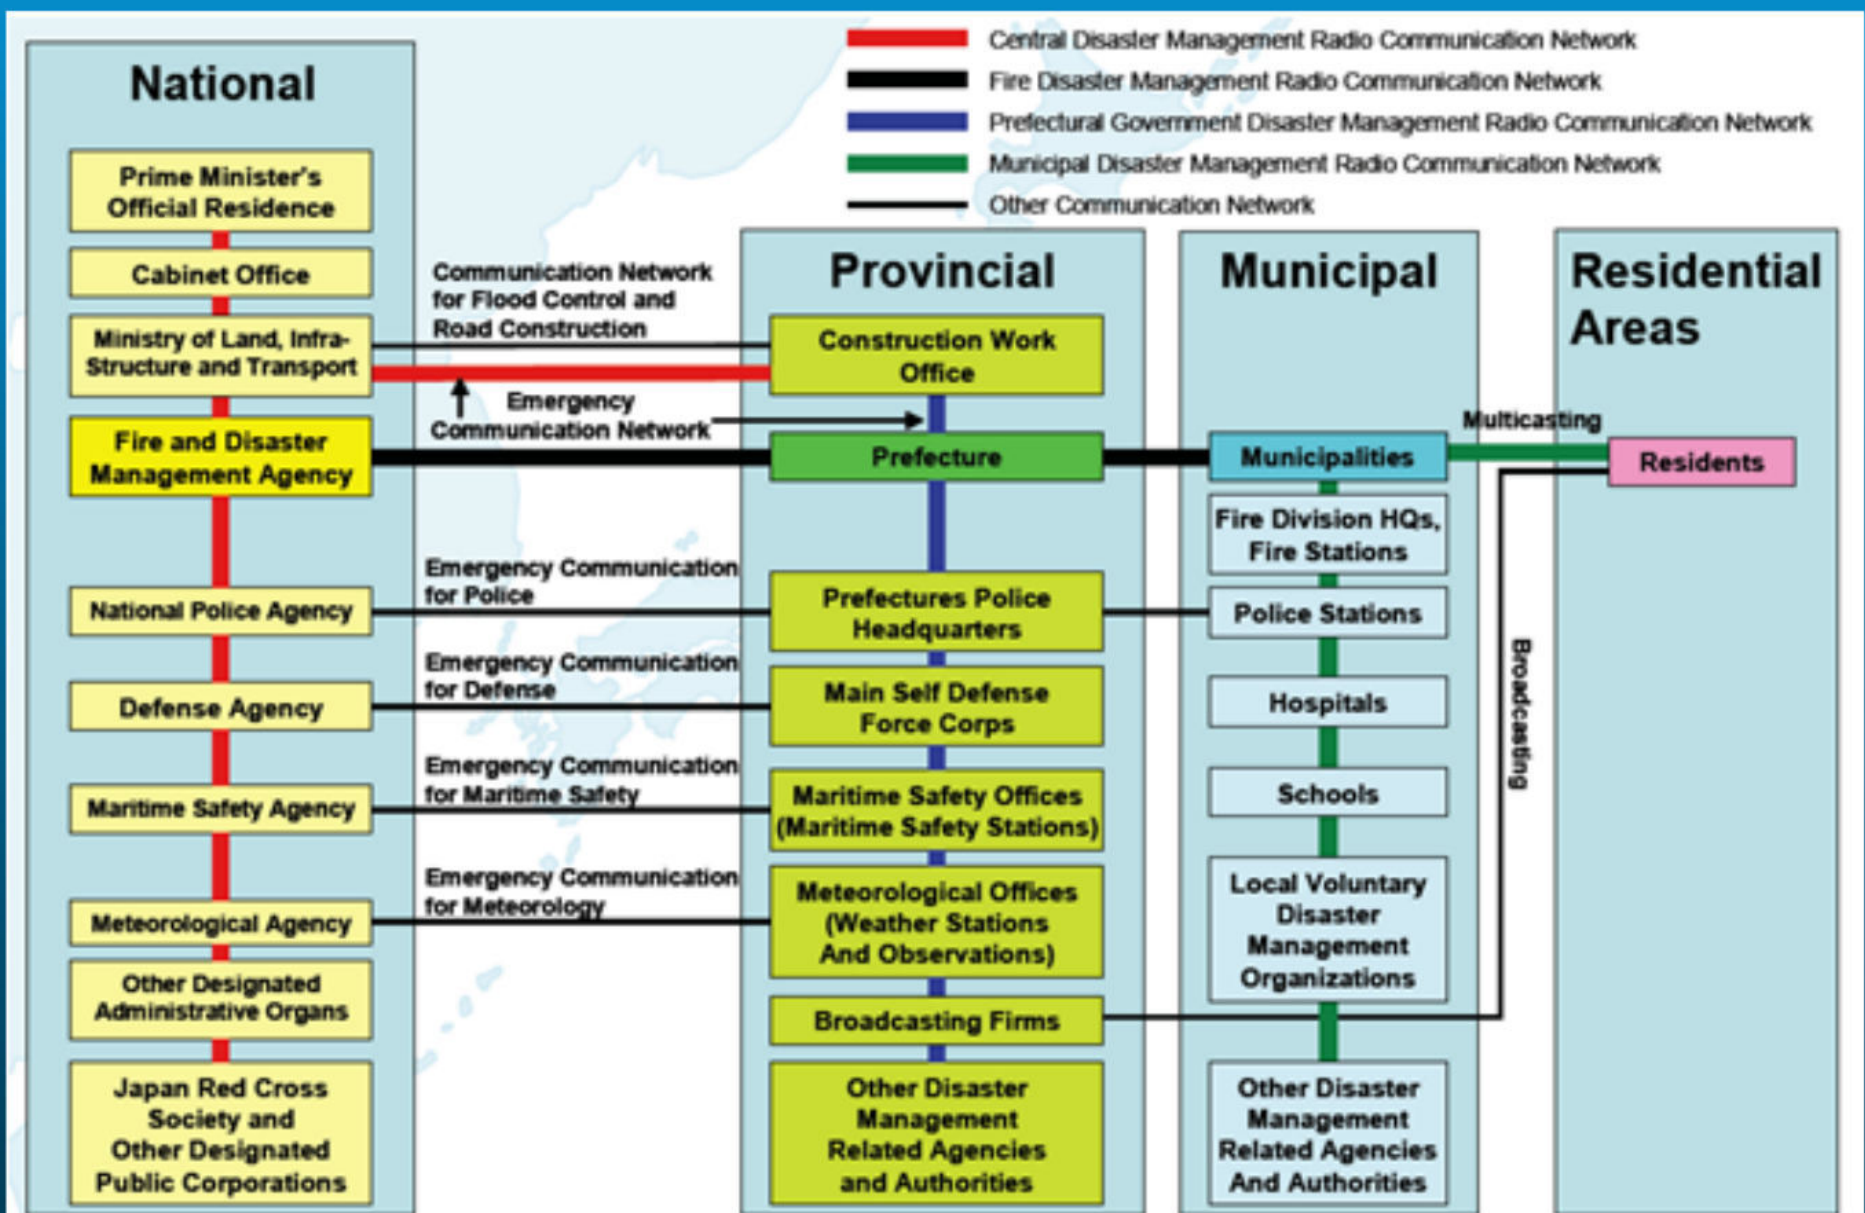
Central Disaster Management Radio Communication Network
Fire Disaster Management Radio Communication Network
Prefectural Government Disaster Management Radio Communication Network
Municipal Disaster Management Radio Communication Network
Other Communication Network

National

Prime Minister's Official Residence
Cabinet Office
Ministry of Land, Infra-Structure and Transport
Fire and Disaster Management Agency
National Police Agency
Defense Agency
Maritime Safety Agency
Meteorological Agency
Other Designated Administrative Organs
Japan Red Cross Society and Other Designated Public Corporations

Communication Network for Flood Control and Road Construction
Emergency Communication Network
Emergency Communication for Police
Emergency Communication for Defense
Emergency Communication for Maritime Safety
Emergency Communication for Meteorology

Provincial

Construction Work Office
Prefecture
Prefectures Police Headquarters
Main Self Defense Force Corps
Maritime Safety Offices (Maritime Safety Stations)
Meteorological Offices (Weather Stations And Observations)
Broadcasting Firms
Other Disaster Management Related Agencies and Authorities

Municipal

Municipalities
Fire Division HQs, Fire Stations
Police Stations
Hospitals
Schools
Local Voluntary Disaster Management Organizations
Other Disaster Management Related Agencies And Authorities

Multicasting
Broadcasting

Residential Areas

Residents